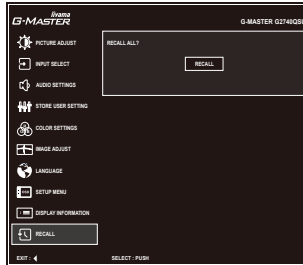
iiyama
G-MASTER

G-MASTER G2740QS

PICTURE ADJUST
INPUT SELECT
AUDIO SETTINGS
STORE USER SETTING
COLOR SETTINGS
IMAGE ADJUST
LANGUAGE
SETUP MENU
DISPLAY INFORMATION
RECALL

RECALL ALL?
RECALL

EXIT :
SELECT : PUSH